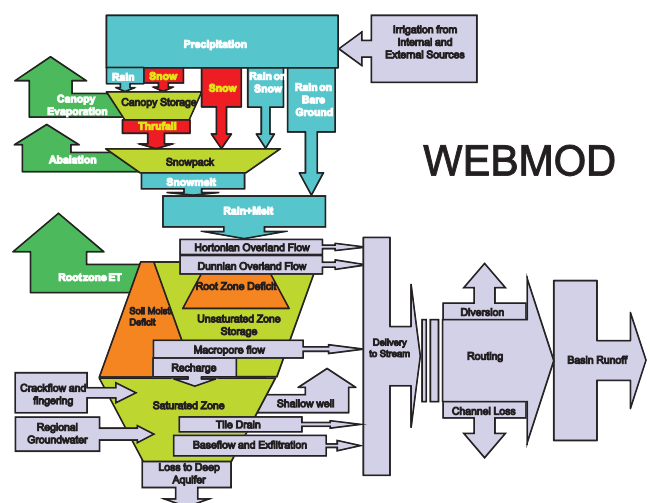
Precipitation

Irrigation from Internal and External Sources

Rain

Snow

Snow

Rain or Snow

Rain on Bare Ground

Canopy Evaporation

Canopy Storage

Thrufall

Ablation

Snowpack

Snowmelt

WEBMOD

Rain+Melt

Hortonian Overland Flow

Dunnian Overland Flow

Rootzone ET

Root Zone Deficit

Soil Moist Deficit

Unsaturated Zone Storage

Delivery to Stream

Diversion

Routing

Basin Runoff

Macropore flow

Recharge

Crackflow and fingering

Saturated Zone

Shallow well

Channel Loss

Regional Groundwater

Tile Drain

Baseflow and Exfiltration

Loss to Deep Aquifer